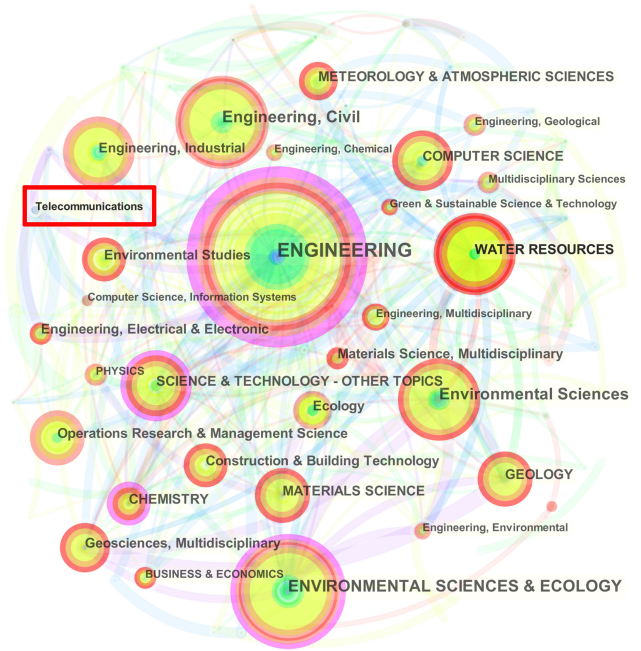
METEOROLOGY & ATMOSPHERIC SCIENCES
Engineering, Civil
Engineering, Geological
Engineering, Industrial
Engineering, Chemical
COMPUTER SCIENCE
Multidisciplinary Sciences
Telecommunications
Green & Sustainable Science & Technology
ENGINEERING
WATER RESOURCES
Environmental Studies
Computer Science, Information Systems
Engineering, Multidisciplinary
Engineering, Electrical & Electronic
Materials Science, Multidisciplinary
PHYSICS
SCIENCE & TECHNOLOGY - OTHER TOPICS
Environmental Sciences
Ecology
Operations Research & Management Science
Construction & Building Technology
GEOLOGY
CHEMISTRY
MATERIALS SCIENCE
Engineering, Environmental
Geosciences, Multidisciplinary
BUSINESS & ECONOMICS
ENVIRONMENTAL SCIENCES & ECOLOGY